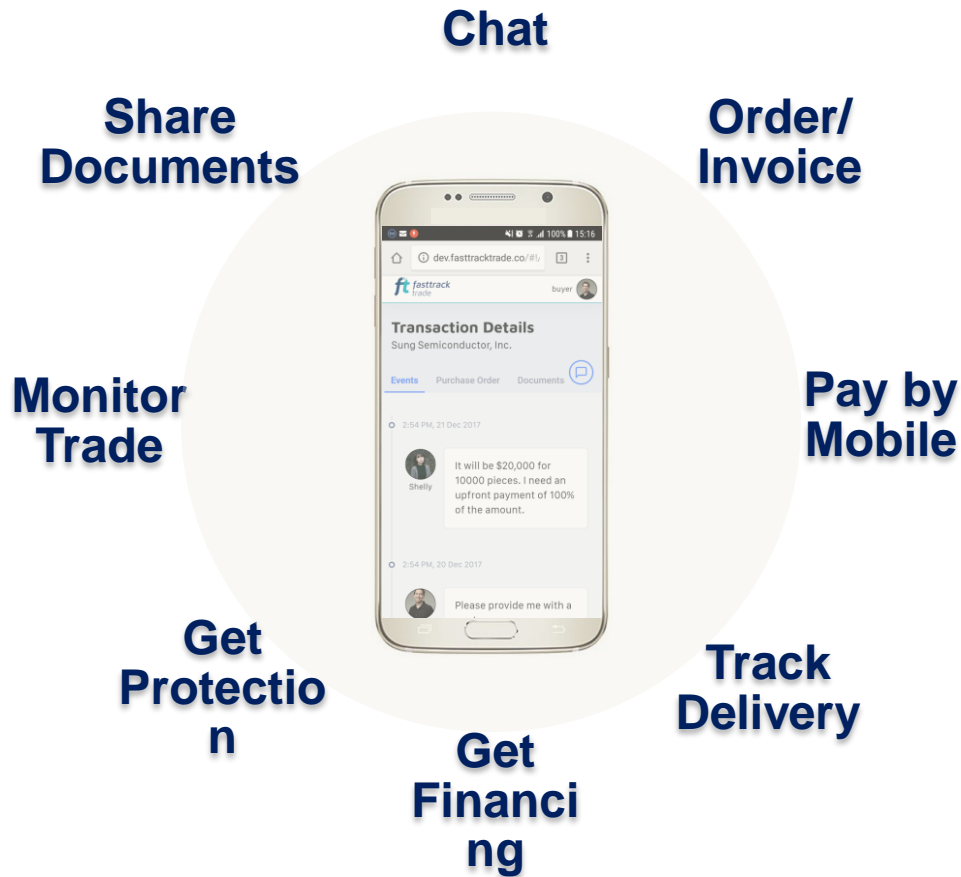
Chat

Share Documents

Order/ Invoice

100% 15:16

dev.fasttracktrade.co/#/

3

ft fasttrack trade

buyer

Transaction Details

Sung Semiconductor, Inc.

Events Purchase Order Documents

2:54 PM, 21 Dec 2017

Shelly

It will be $20,000 for 10000 pieces. I need an upfront payment of 100% of the amount.

2:54 PM, 20 Dec 2017

Please provide me with a

Monitor Trade

Pay by Mobile

Get Protectio n

Track Delivery

Get Financi ng